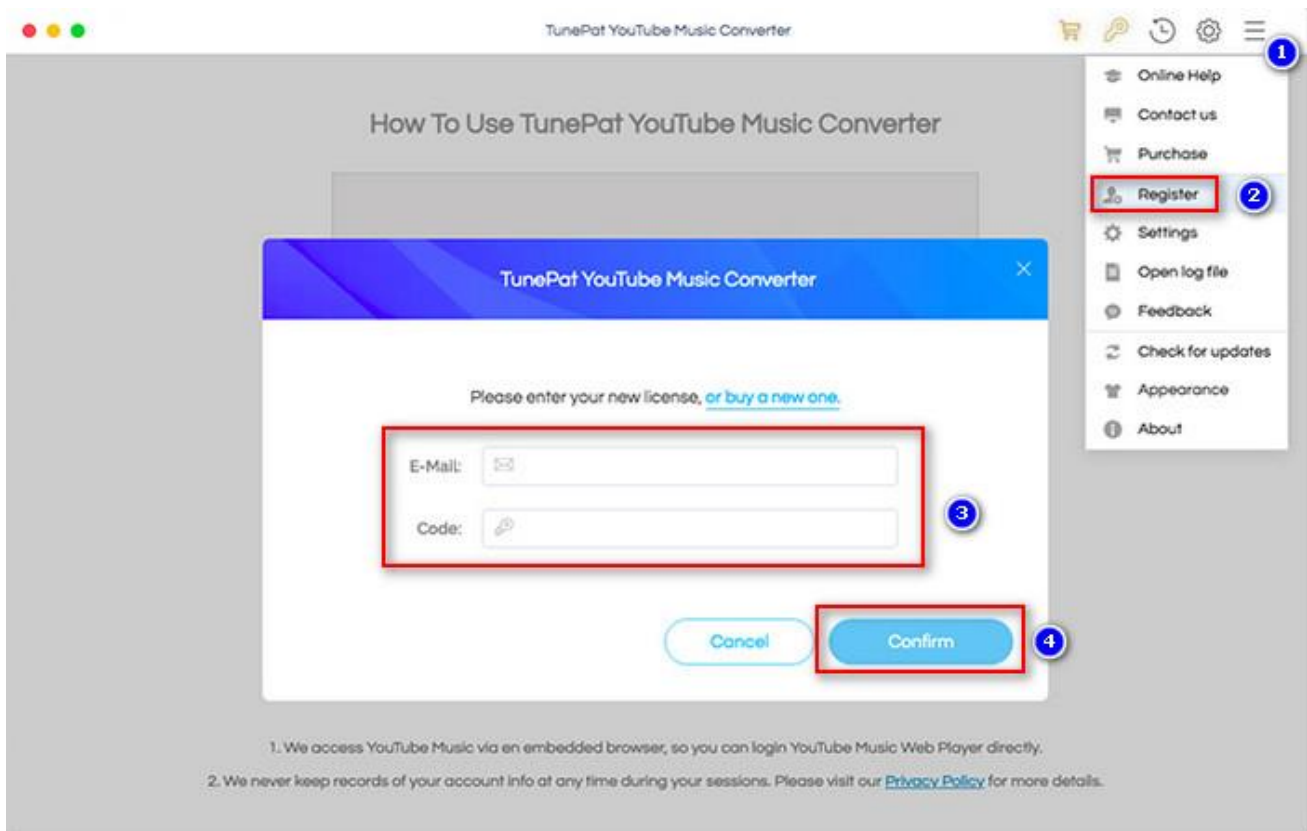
TunePat YouTube Music Converter

1

Online Help
Contact us
Purchase
Register
2
Settings
Open log file
Feedback
Check for updates
Appearance
About

How To Use TunePat YouTube Music Converter

TunePat YouTube Music Converter

Please enter your new license, or buy a new one.

E-Mail:

Code:

3

Cancel

Confirm

4

1. We access YouTube Music via en embedded browser, so you can login YouTube Music Web Player directly.

2. We never keep records of your account info at any time during your sessions. Please visit our Privacy Policy for more details.